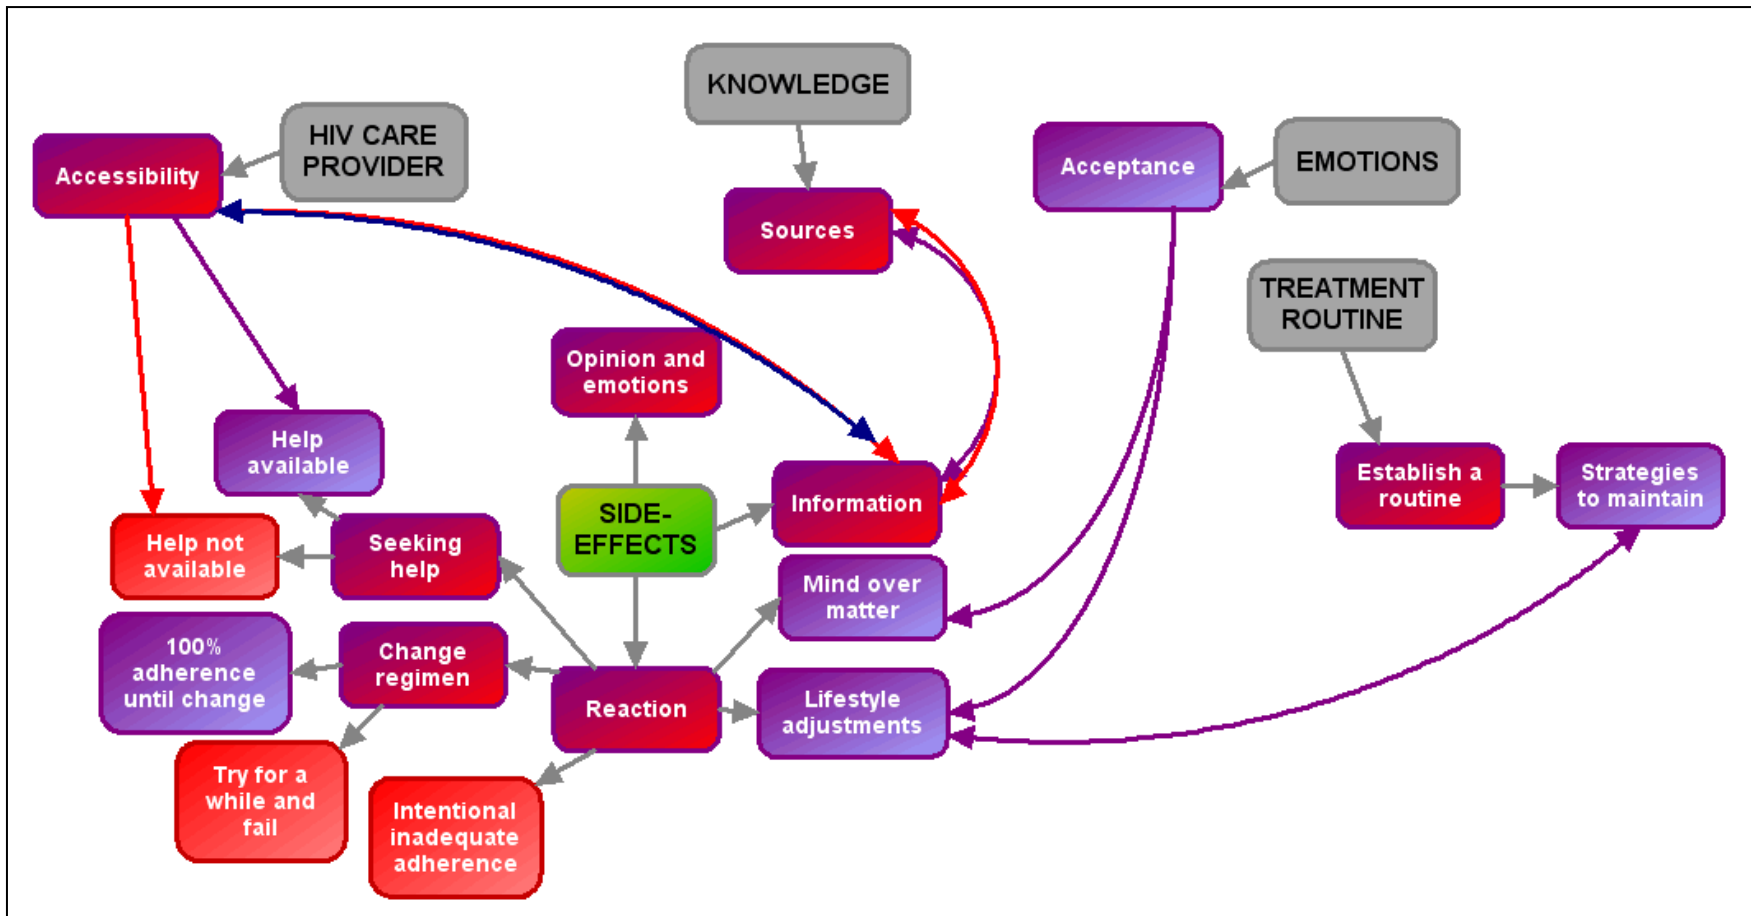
KNOWLEDGE

HIV CARE PROVIDER

Accessibility

Sources

Acceptance

EMOTIONS

TREATMENT ROUTINE

Opinion and emotions

Help available

Information

SIDE-EFFECTS

Establish a routine

Strategies to maintain

Help not available

Seeking help

Mind over matter

100% adherence until change

Change regimen

Reaction

Lifestyle adjustments

Try for a while and fail

Intentional inadequate adherence